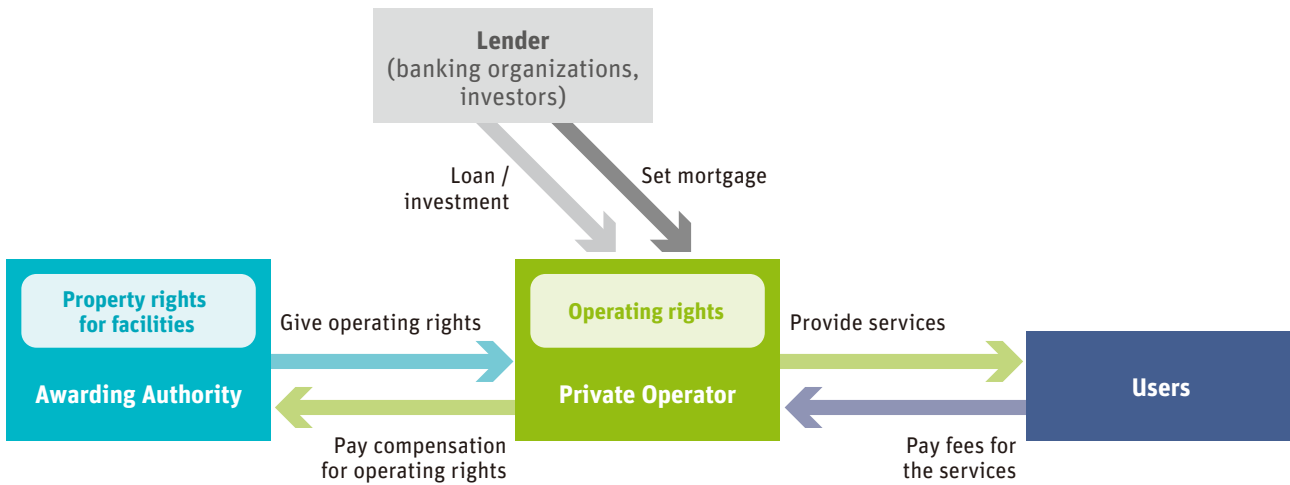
Lender
(banking organizations, investors)

Loan / investment

Set mortgage

Property rights for facilities

Awarding Authority

Give operating rights

Pay compensation for operating rights

Operating rights

Private Operator

Provide services

Pay fees for the services

Users